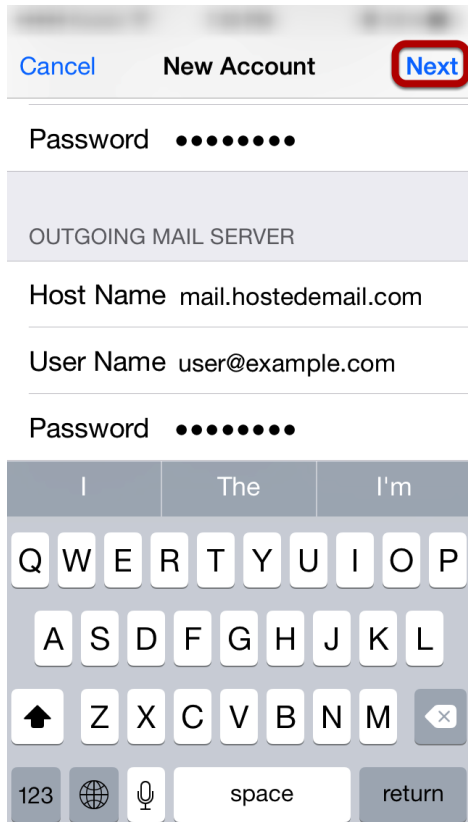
Cancel New Account Next

Password ••••••••

OUTGOING MAIL SERVER

Host Name mail.hostedemail.com

User Name user@example.com

Password ••••••••

I The I'm

Q W E R T Y U I O P

A S D F G H J K L

Z X C V B N M

123 space return